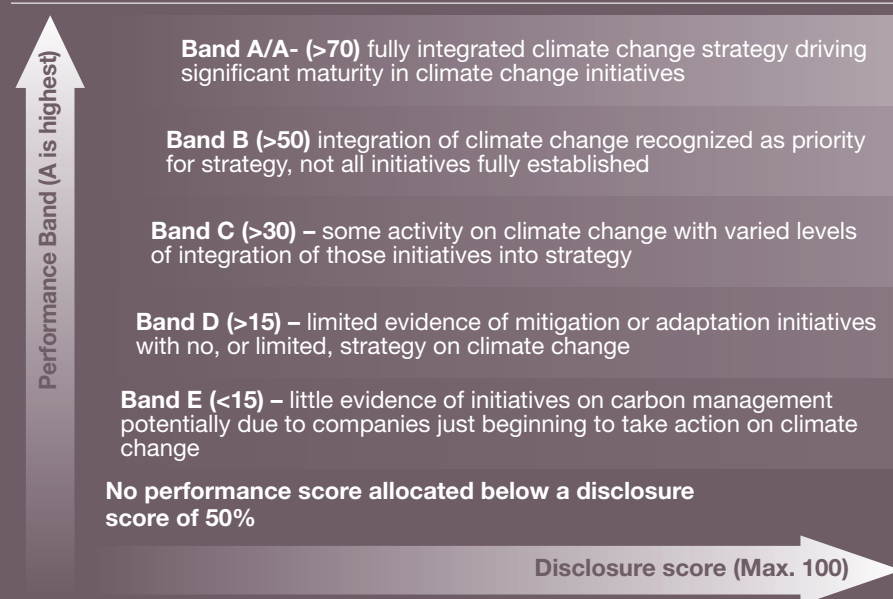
Performance Band (A is highest)

Band A/A- (>70) fully integrated climate change strategy driving significant maturity in climate change initiatives

Band B (>50) integration of climate change recognized as priority for strategy, not all initiatives fully established

Band C (>30) – some activity on climate change with varied levels of integration of those initiatives into strategy

Band D (>15) – limited evidence of mitigation or adaptation initiatives with no, or limited, strategy on climate change

Band E (<15) – little evidence of initiatives on carbon management potentially due to companies just beginning to take action on climate change

No performance score allocated below a disclosure score of 50%

Disclosure score (Max. 100)